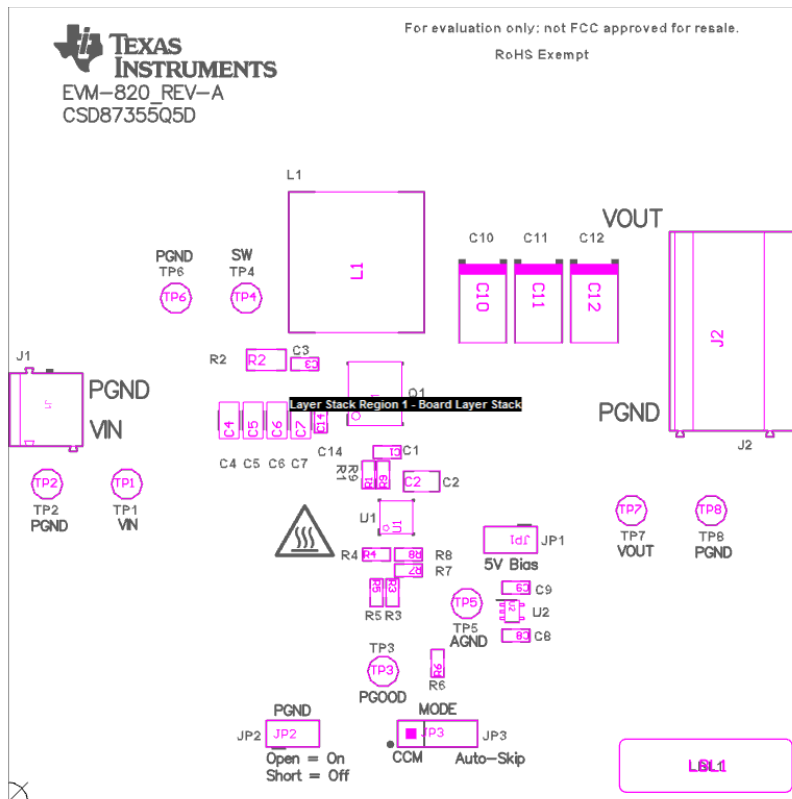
TEXAS INSTRUMENTS

For evaluation only; not FCC approved for resale.

RoHS Exempt

EVM-820_REV-A
CSD87355Q5D

L1

L1

VOUT

C10 C11 C12

C10 C11 C12

J2

PGND
TP6

SW
TP4

TP6 TP4

R2 R2 C3 C3

Q1

J1

PGND

VIN

Layer Stack Region 1 - Board Layer Stack

C4 C5 C6 C7 D1

C4 C5 C6 C7

C14

C1

R9 R1

C2 C2

PGND

J2

TP2 TP1

TP2
PGND

TP1
VIN

TP7 TP8

TP7
VOUT

TP8
PGND

U1

U1

JP1 JP1

5V Bias

R4 R8 R8

R7 R7

R5 R3

C9 C9

TP5 U2

TP5
AGND

C8 C8

TP3

TP3

R6

R6

PGOOD

PGND

MODE

JP2 JP2

JP3 JP3

Open = On
Short = Off

CCM

Auto-Skip

LBL1